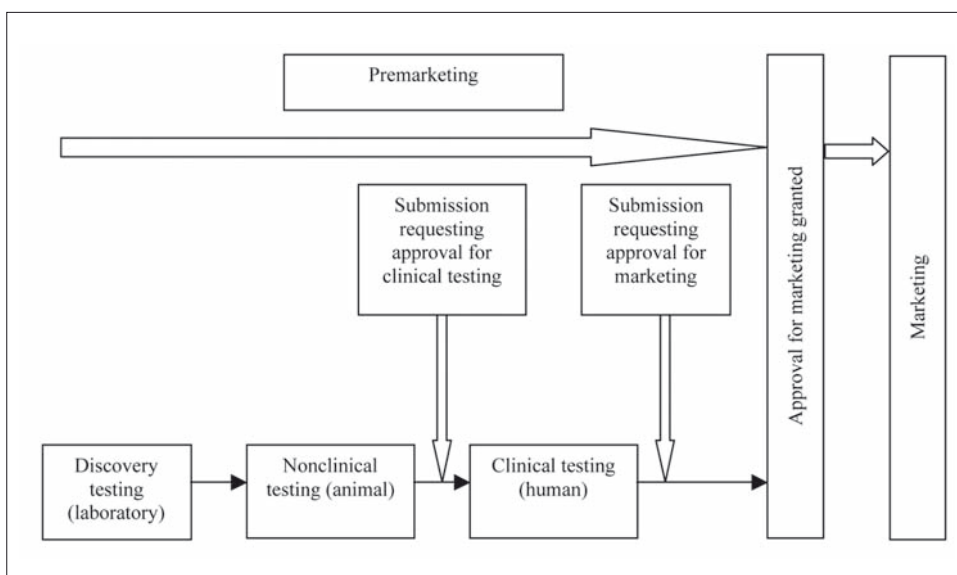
Premarketing

Submission requesting approval for clinical testing

Submission requesting approval for marketing

Approval for marketing granted

Marketing

Discovery testing (laboratory)

Nonclinical testing (animal)

Clinical testing (human)